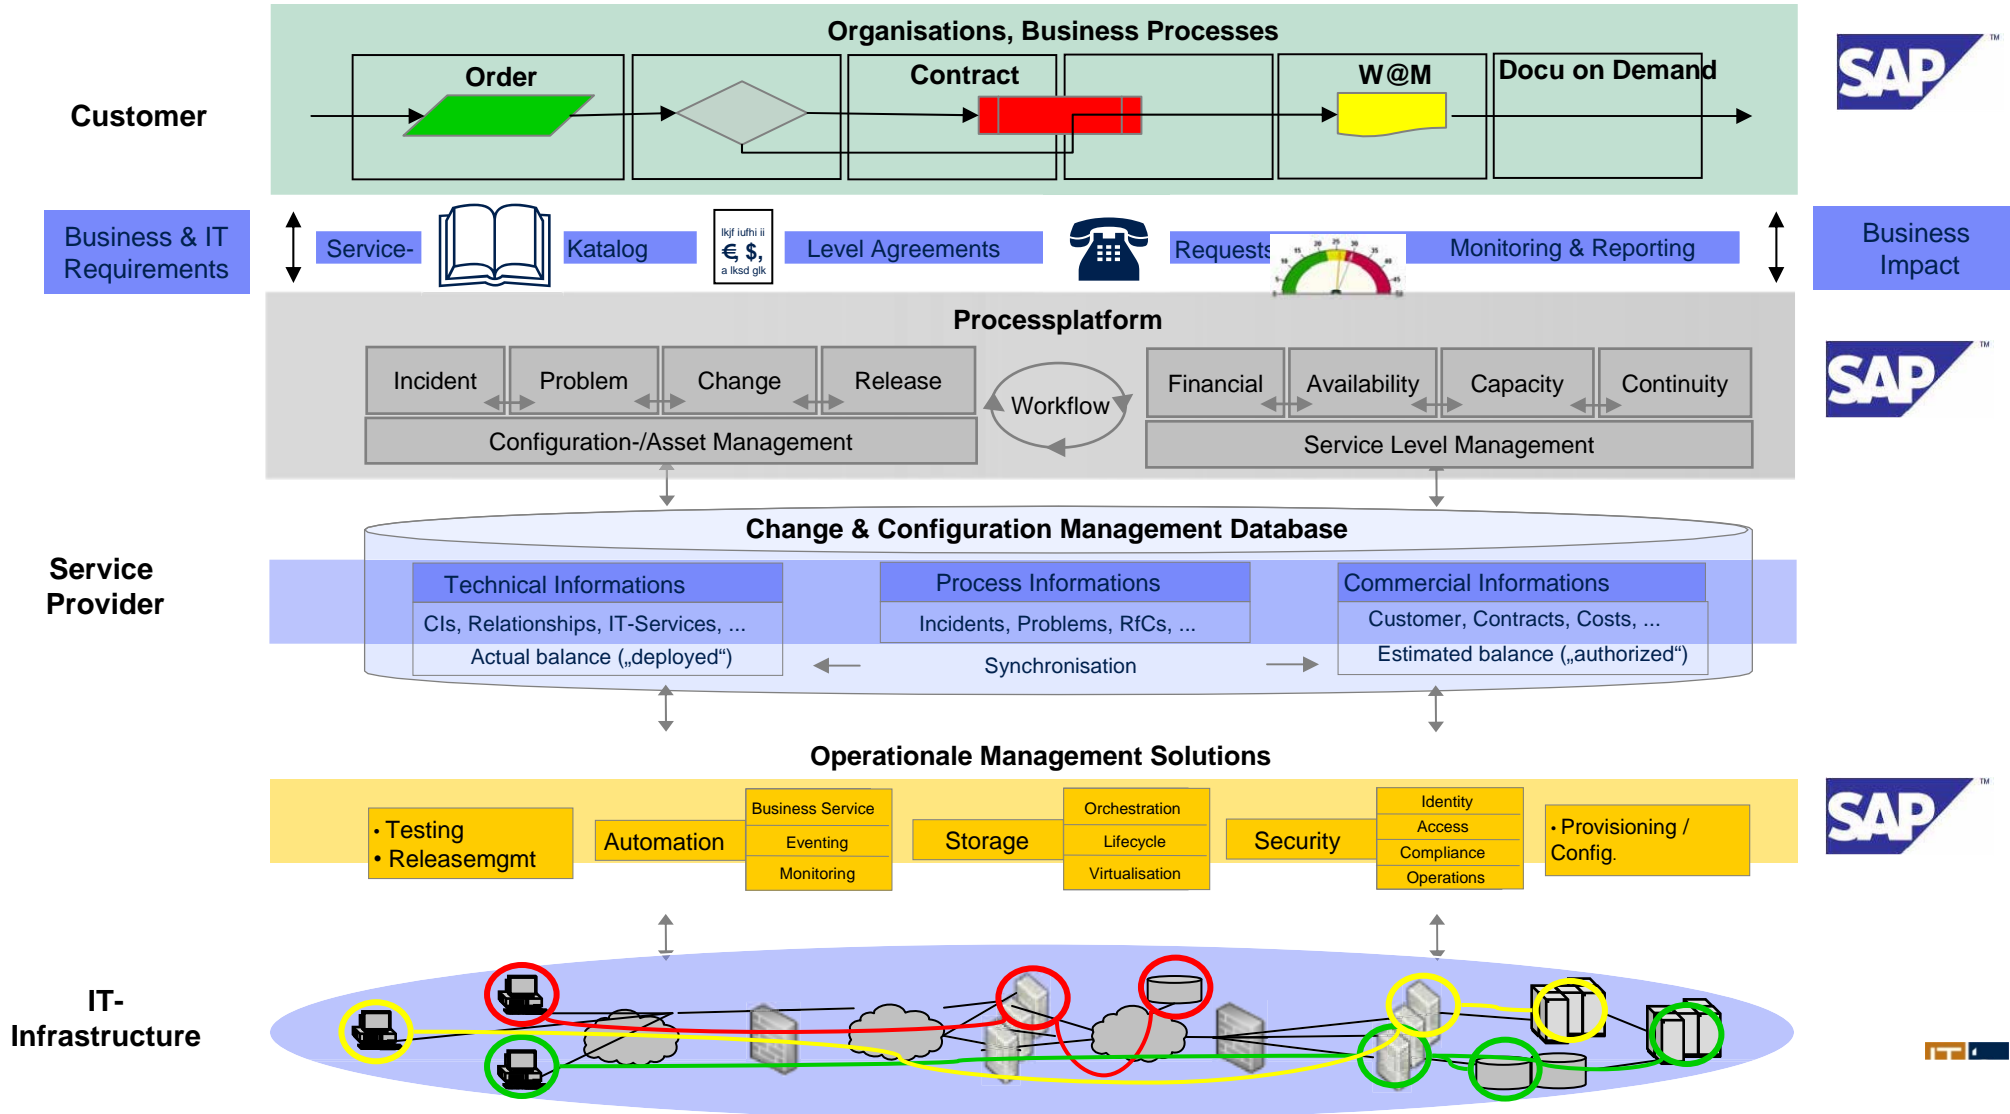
Customer

Organisations, Business Processes

Order

Contract

W@M

Docu on Demand

SAP™

Business & IT Requirements

Service-

Katalog

lkjf iufhi ii
€ $,
a lksd glk

Level Agreements

Requests

Monitoring & Reporting

Business Impact

Processplatform

Incident

Problem

Change

Release

Configuration-/Asset Management

Workflow

Financial

Availability

Capacity

Continuity

Service Level Management

SAP™

Service Provider

Change & Configuration Management Database

Technical Informations

CIs, Relationships, IT-Services, ...

Actual balance („deployed“)

Process Informations

Incidents, Problems, RfCs, ...

Synchronisation

Commercial Informations

Customer, Contracts, Costs, ...

Estimated balance („authorized“)

Operationale Management Solutions

• Testing
• Releasemgmt

Automation

Business Service

Eventing

Monitoring

Storage

Orchestration

Lifecycle

Virtualisation

Security

Identity

Access

Compliance

Operations

• Provisioning / Config.

SAP™

IT-Infrastructure